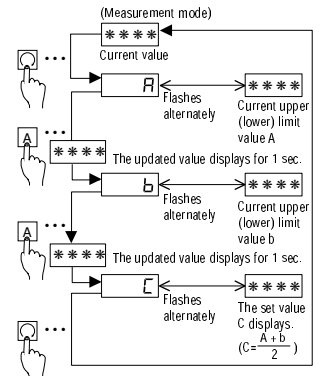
(Measurement mode)
****
Current value

A
Flashes alternately
****
Current upper (lower) limit value A

****
The updated value displays for 1 sec.

b
Flashes alternately
****
Current upper (lower) limit value b

****
The updated value displays for 1 sec.

C
Flashes alternately
****
The set value C displays.
($C=\frac{A+b}{2}$)